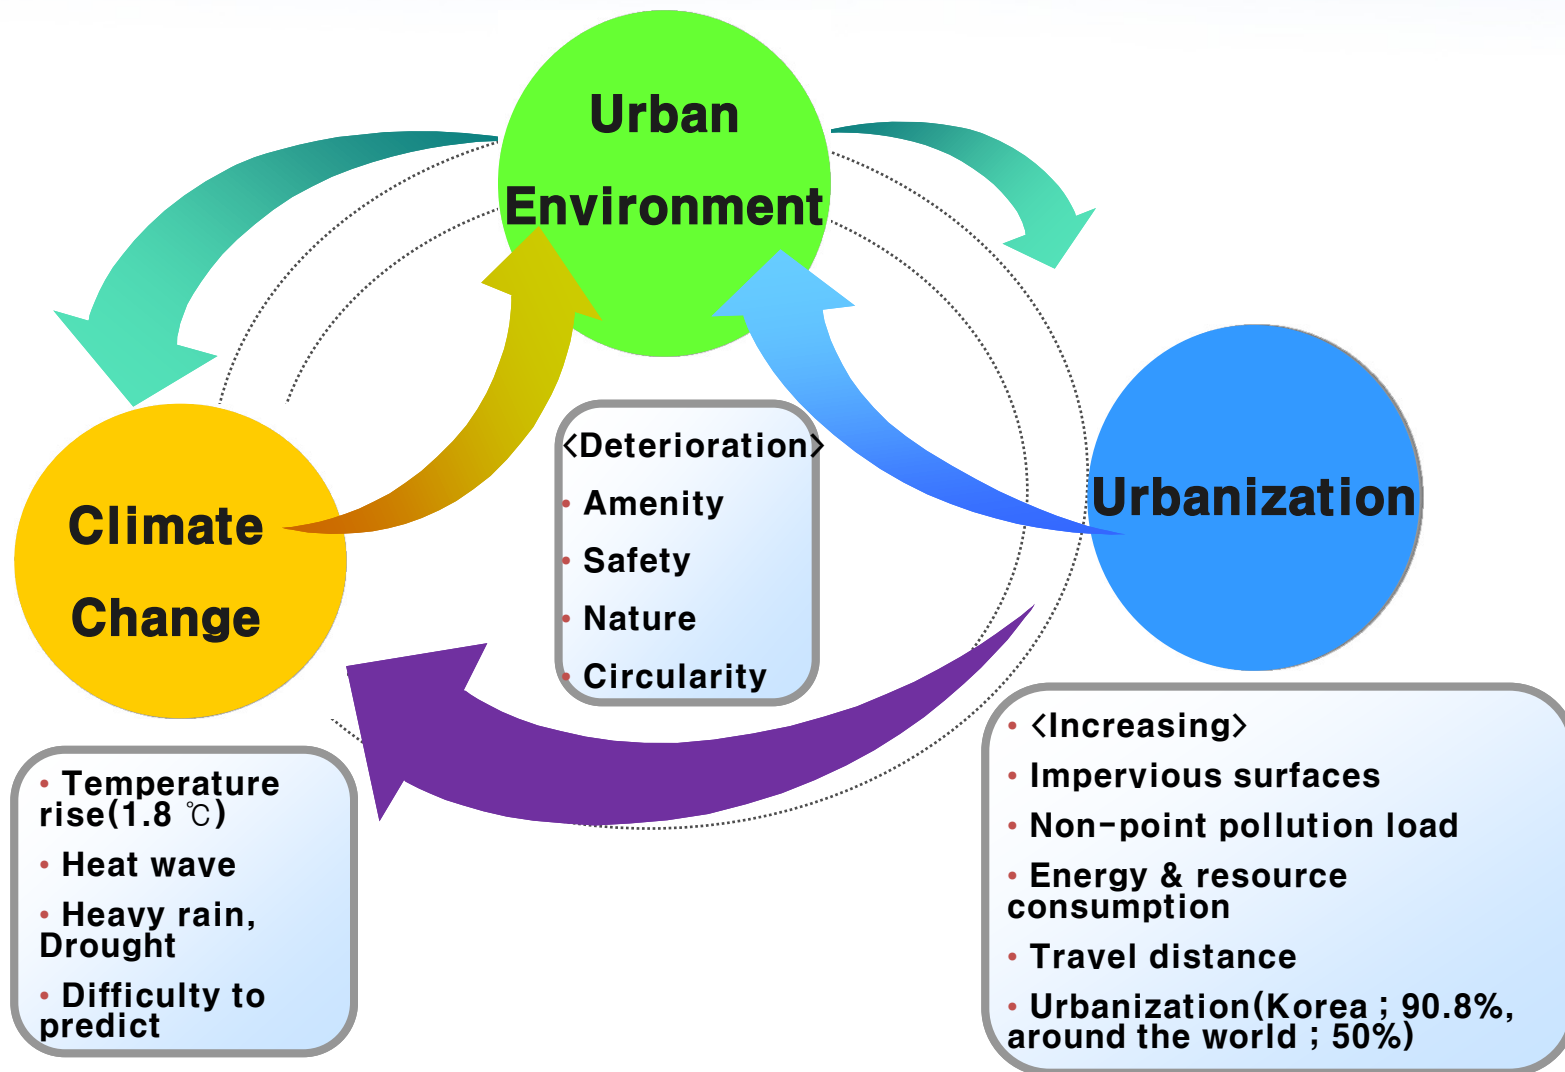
Urban Environment

Climate Change

Urbanization

<Deterioration>
• Amenity
• Safety
• Nature
• Circularity

• Temperature rise(1.8 ℃)
• Heat wave
• Heavy rain, Drought
• Difficulty to predict

• <Increasing>
• Impervious surfaces
• Non-point pollution load
• Energy & resource consumption
• Travel distance
• Urbanization(Korea ; 90.8%, around the world ; 50%)